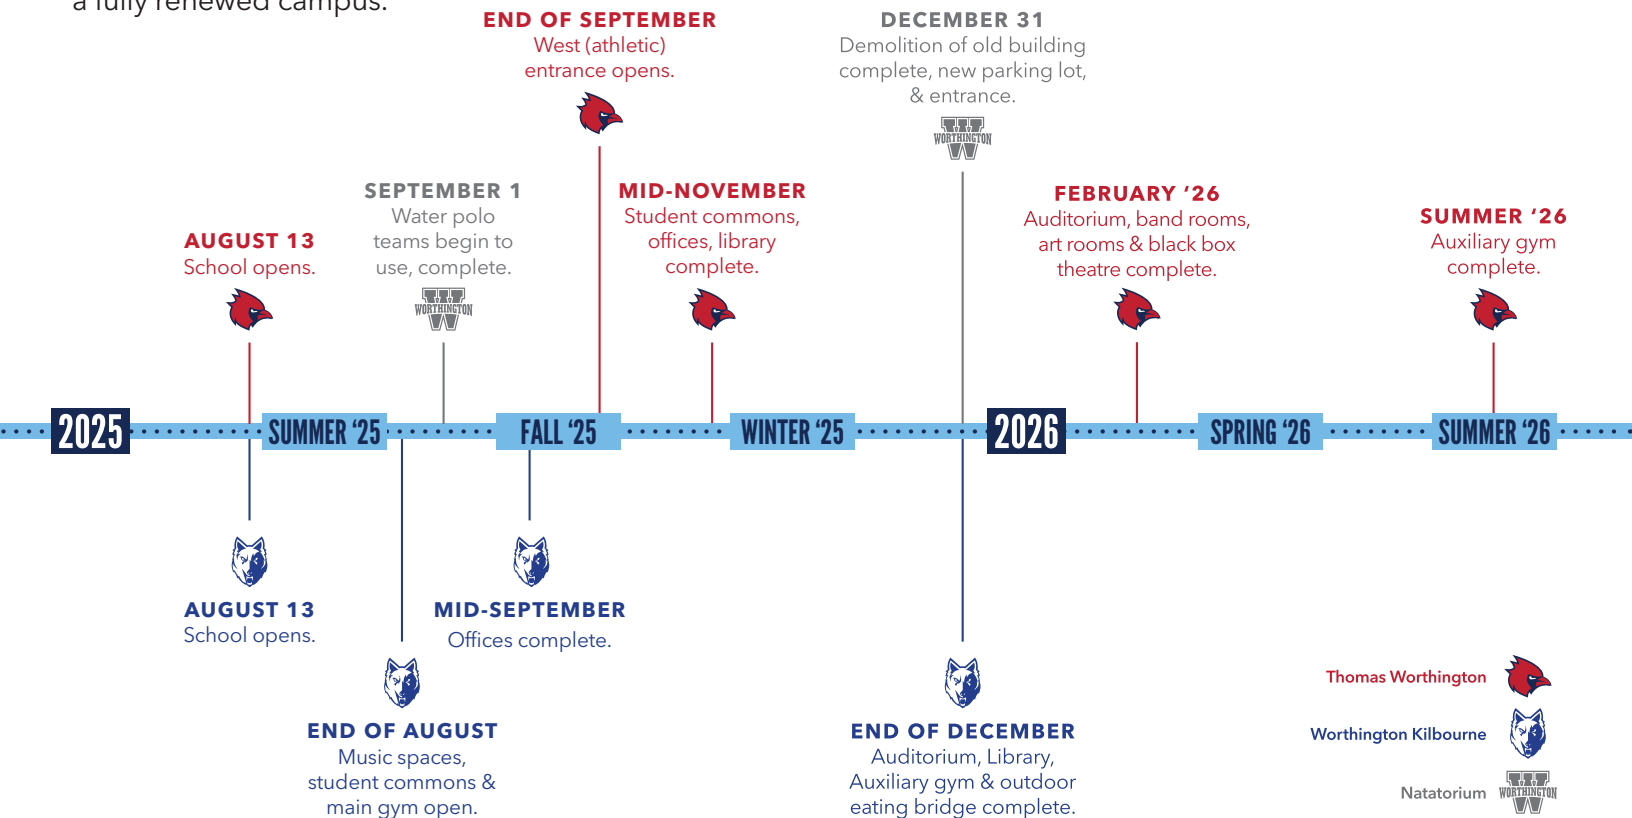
a fully renewed campus.

END OF SEPTEMBER
West (athletic) entrance opens.

DECEMBER 31
Demolition of old building complete, new parking lot, & entrance.

WORTHINGTON

SEPTEMBER 1
Water polo teams begin to use, complete.

WORTHINGTON

MID-NOVEMBER
Student commons, offices, library complete.

FEBRUARY '26
Auditorium, band rooms, art rooms & black box theatre complete.

SUMMER '26
Auxiliary gym complete.

AUGUST 13
School opens.

2025 SUMMER '25 FALL '25 WINTER '25 2026 SPRING '26 SUMMER '26

AUGUST 13
School opens.

MID-SEPTEMBER
Offices complete.

END OF AUGUST
Music spaces, student commons & main gym open.

END OF DECEMBER
Auditorium, Library, Auxiliary gym & outdoor eating bridge complete.

Thomas Worthington

Worthington Kilbourne

Natatorium WORTHINGTON